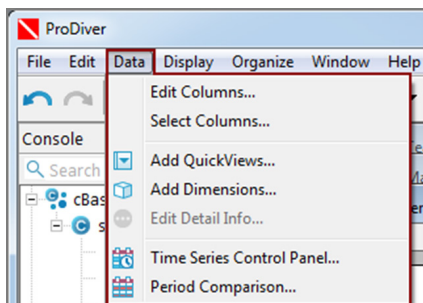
ProDiver

File Edit Data Display Organize Window Help

Console

Search

cBas

s

Edit Columns...
Select Columns...
Add QuickViews...
Add Dimensions...
Edit Detail Info...
Time Series Control Panel...
Period Comparison...